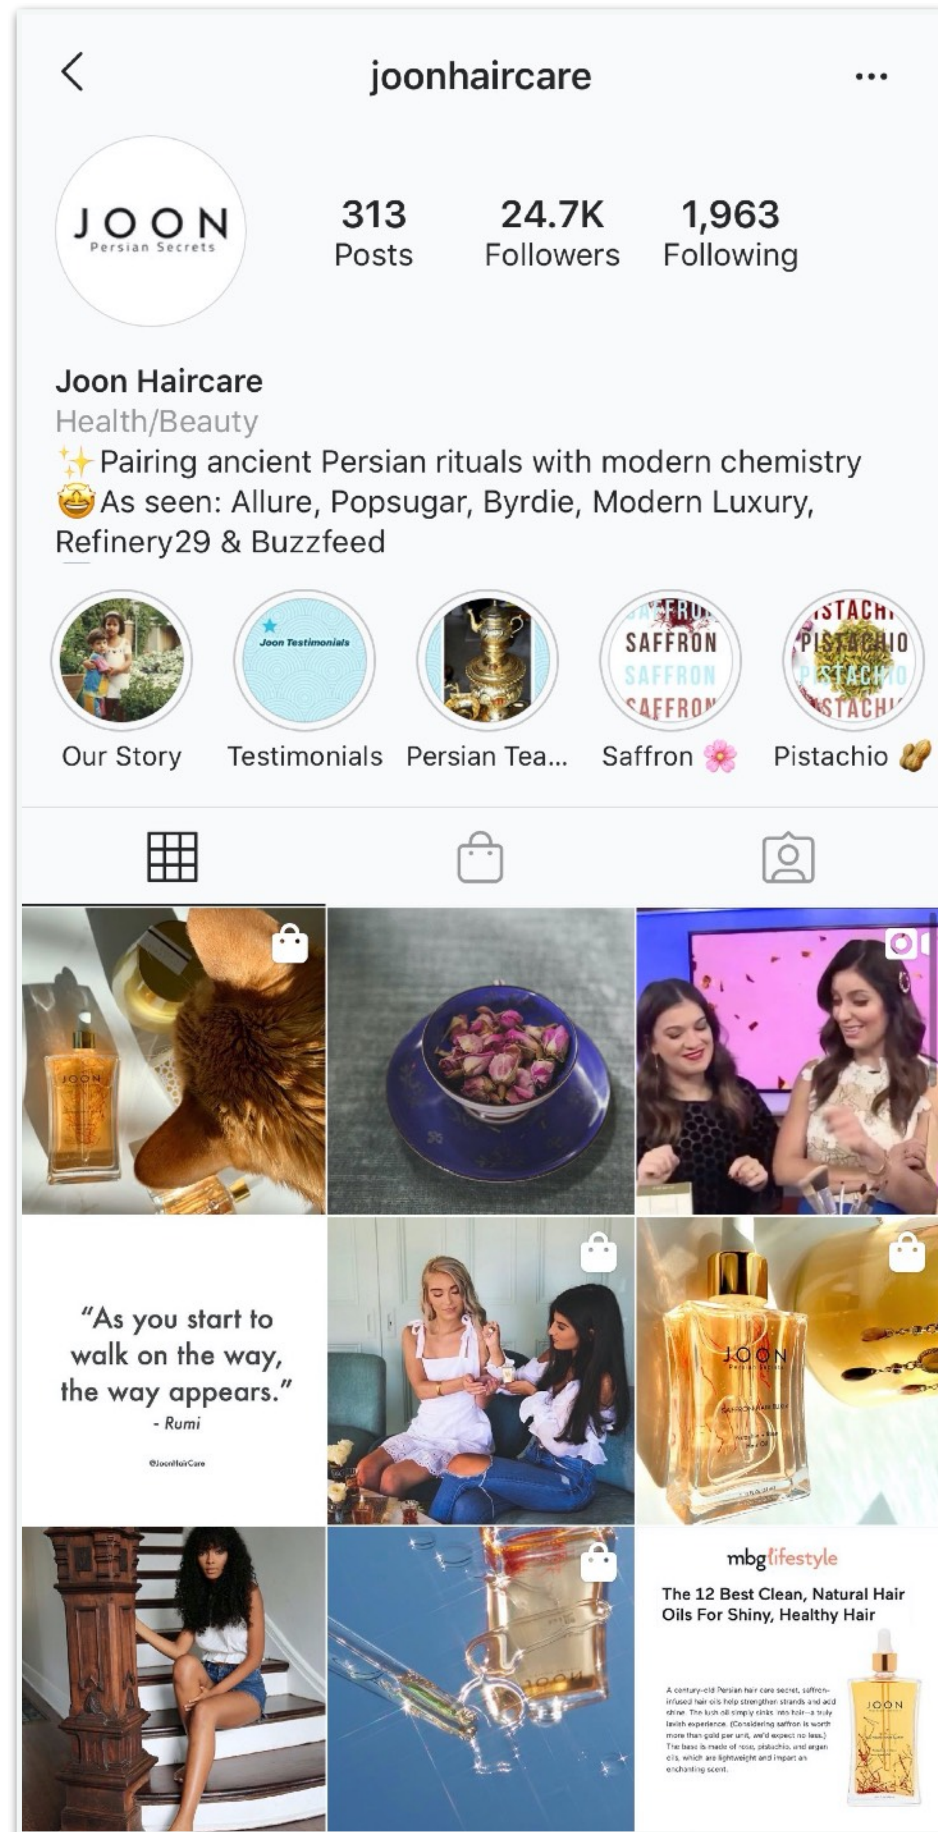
joonhaircare

JOON
Persian Secrets

313 Posts
24.7K Followers
1,963 Following

Joon Haircare
Health/Beauty
✨Pairing ancient Persian rituals with modern chemistry
🤩As seen: Allure, Popsugar, Byrdie, Modern Luxury, Refinery29 & Buzzfeed

Our Story
Joon Testimonials
Testimonials
Persian Tea...
SAFFRON SAFFRON SAFFRON
Saffron 🌸
PISTACHIO PISTACHIO
Pistachio 🥜

JOON

"As you start to walk on the way, the way appears."
- Rumi
@JoonHairCare

JOON
Persian Secrets

mbglifestyle
The 12 Best Clean, Natural Hair Oils For Shiny, Healthy Hair

A century-old Persian hair care secret, saffron-infused hair oils help strengthen strands and add shine. The lush oil simply sinks into hair—a truly lavish experience. (Considering saffron is worth more than gold per unit, we'd expect no less.) The base is made of rose, pistachio, and argan oils, which are lightweight and impart an enchanting scent.

JOON